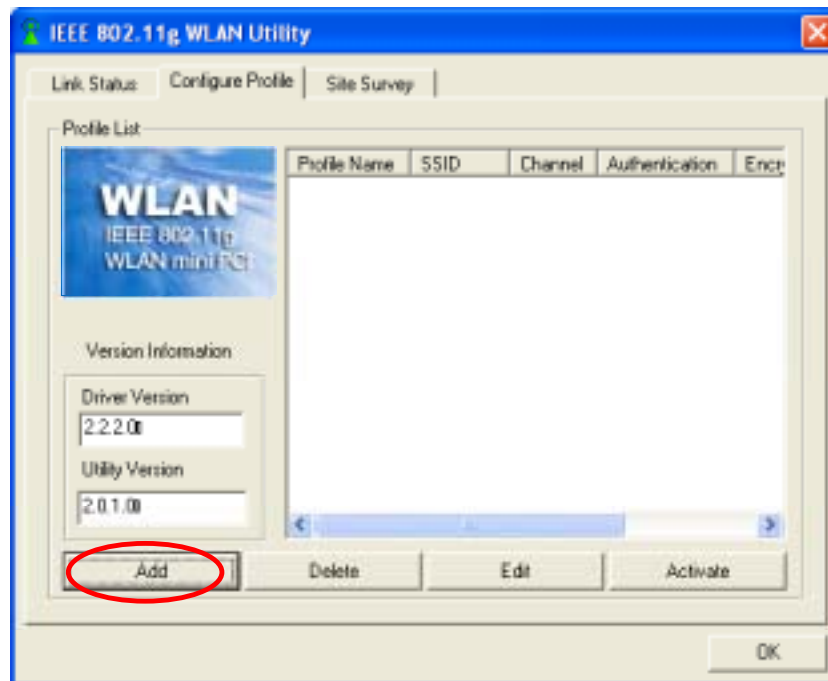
IEEE 802.11g WLAN Utility

Link Status | Configure Profile | Site Survey

Profile List

WLAN
IEEE 802.11g
WLAN mini PCI

| Profile Name | SSID | Channel | Authentication | Encr |
|---|---|---|---|---|

Version Information

Driver Version
2.2.2.0

Utility Version
2.0.1.0

Add
Delete
Edit
Activate

OK